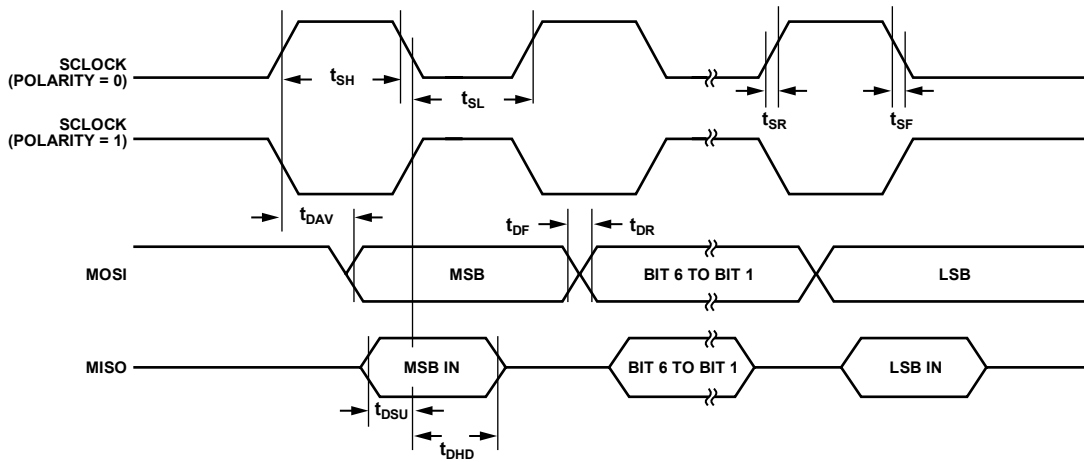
SCLOCK (POLARITY = 0)

$t_{SH}$

$t_{SL}$

$t_{SR}$

$t_{SF}$

SCLOCK (POLARITY = 1)

$t_{DAV}$

$t_{DF}$

$t_{DR}$

MOSI

MSB

BIT 6 TO BIT 1

LSB

MISO

MSB IN

BIT 6 TO BIT 1

LSB IN

$t_{DSU}$

$t_{DHD}$